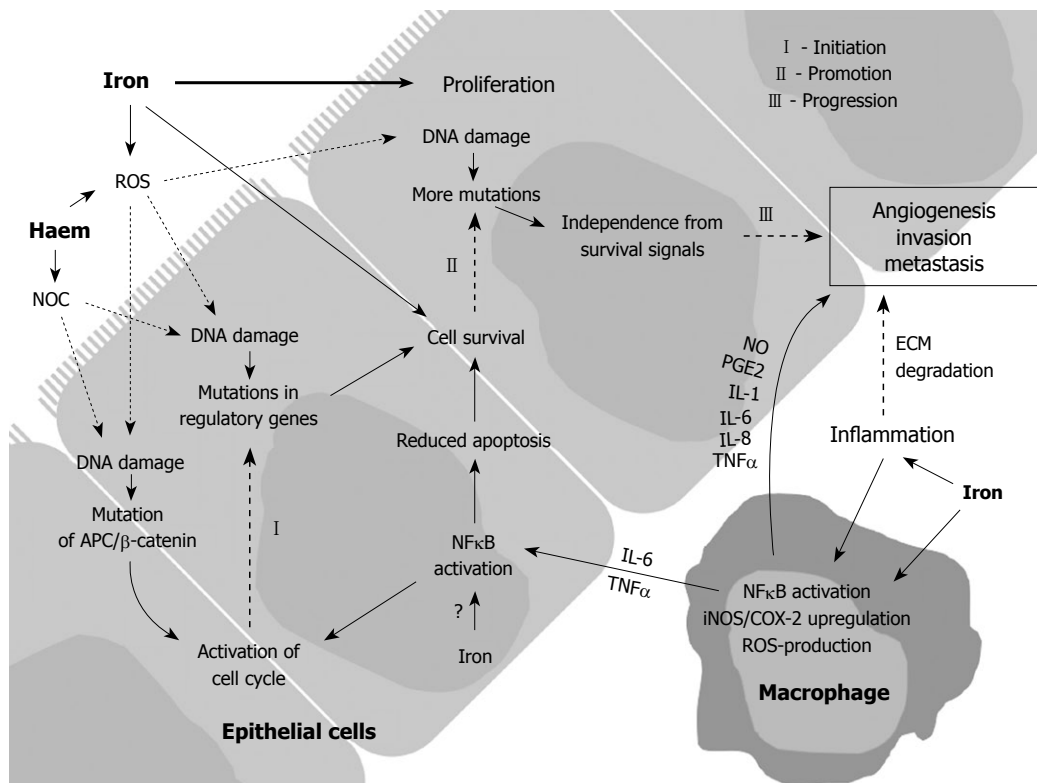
Ⅰ - Initiation
Ⅱ - Promotion
Ⅲ - Progression

Iron

Proliferation

ROS

DNA damage

More mutations

Haem

NOC

Independence from survival signals

Ⅲ

Angiogenesis invasion metastasis

Ⅱ

DNA damage

Mutations in regulatory genes

Cell survival

NO
PGE2
IL-1
IL-6
IL-8
TNF$\alpha$

ECM degradation

Reduced apoptosis

Inflammation

DNA damage

Mutation of APC/$\beta$-catenin

Ⅰ

NF$\kappa$B activation

IL-6
TNF$\alpha$

Iron

NF$\kappa$B activation
iNOS/COX-2 upregulation
ROS-production

?

Activation of cell cycle

Iron

Macrophage

Epithelial cells